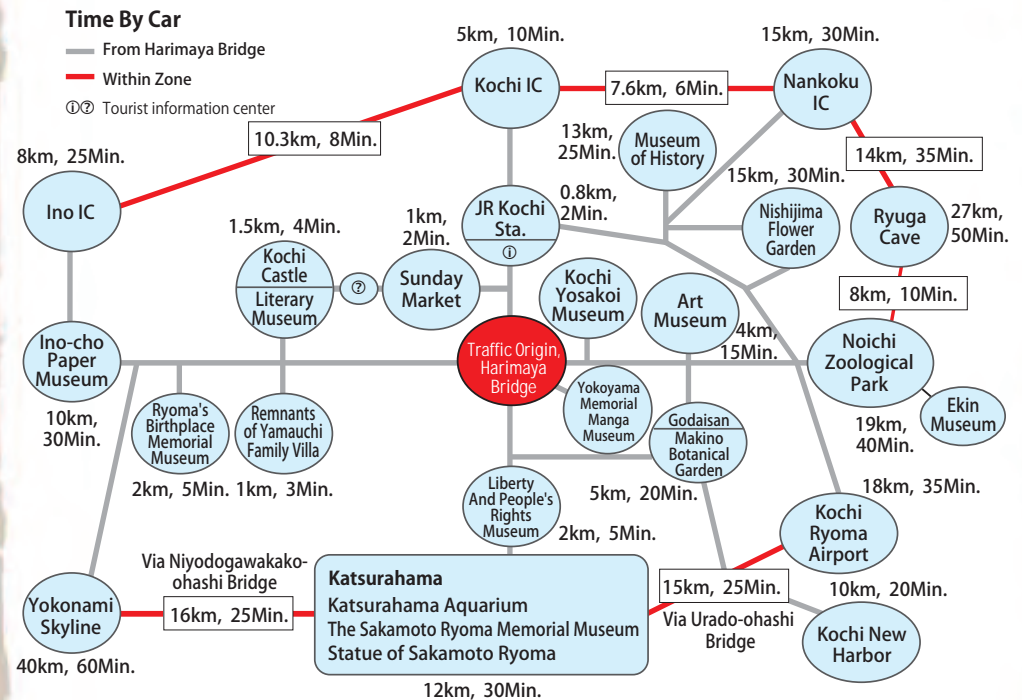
Time By Car
From Harimaya Bridge
Within Zone
①② Tourist information center

5km, 10Min.
Kochi IC
7.6km, 6Min.
15km, 30Min.
Nankoku IC
10.3km, 8Min.
8km, 25Min.
Ino IC
13km, 25Min.
Museum of History
14km, 35Min.
15km, 30Min.
0.8km, 2Min.
JR Kochi Sta.
①
Nishijima Flower Garden
Ryuga Cave
27km, 50Min.
1.5km, 4Min.
Kochi Castle
Literary Museum
②
1km, 2Min.
Sunday Market
Kochi Yosakoi Museum
Art Museum
8km, 10Min.
Ino-cho Paper Museum
Traffic Origin, Harimaya Bridge
4km, 15Min.
Noichi Zoological Park
Ekin Museum
10km, 30Min.
Ryoma's Birthplace Memorial Museum
Remnants of Yamauchi Family Villa
Yokoyama Memorial Manga Museum
Godaisan
Makino Botanical Garden
19km, 40Min.
2km, 5Min.
1km, 3Min.
Liberty And People's Rights Museum
5km, 20Min.
18km, 35Min.
2km, 5Min.
Kochi Ryoma Airport
Via Niyodogawakako-ohashi Bridge
Yokonami Skyline
16km, 25Min.
Katsurahama
Katsurahama Aquarium
The Sakamoto Ryoma Memorial Museum
Statue of Sakamoto Ryoma
15km, 25Min.
10km, 20Min.
Via Urado-ohashi Bridge
Kochi New Harbor
40km, 60Min.
12km, 30Min.